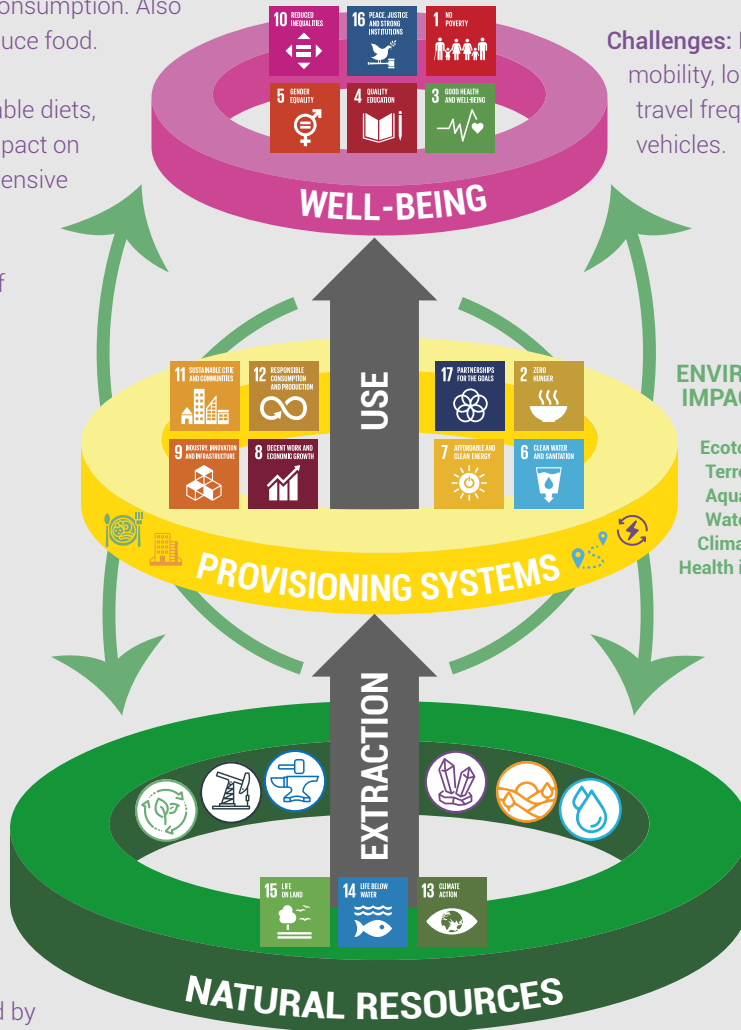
onsumption. Also uce food.

able diets, pact on ensive

f

d by

Challenges: mobility, lo travel freq vehicles.

10 REDUCED INEQUALITIES
16 PEACE, JUSTICE AND STRONG INSTITUTIONS
1 NO POVERTY
5 GENDER EQUALITY
4 QUALITY EDUCATION
3 GOOD HEALTH AND WELL-BEING

WELL-BEING

USE

11 SUSTAINABLE CITIES AND COMMUNITIES
12 RESPONSIBLE CONSUMPTION AND PRODUCTION
17 PARTNERSHIPS FOR THE GOALS
2 ZERO HUNGER
9 INDUSTRY, INNOVATION AND INFRASTRUCTURE
8 DECENT WORK AND ECONOMIC GROWTH
7 AFFORDABLE AND CLEAN ENERGY
6 CLEAN WATER AND SANITATION

ENVIR IMPAC

Ecoto Terre Aqua Wate Clima Health i

PROVISIONING SYSTEMS

EXTRACTION

15 LIFE ON LAND
14 LIFE BELOW WATER
13 CLIMATE ACTION

NATURAL RESOURCES